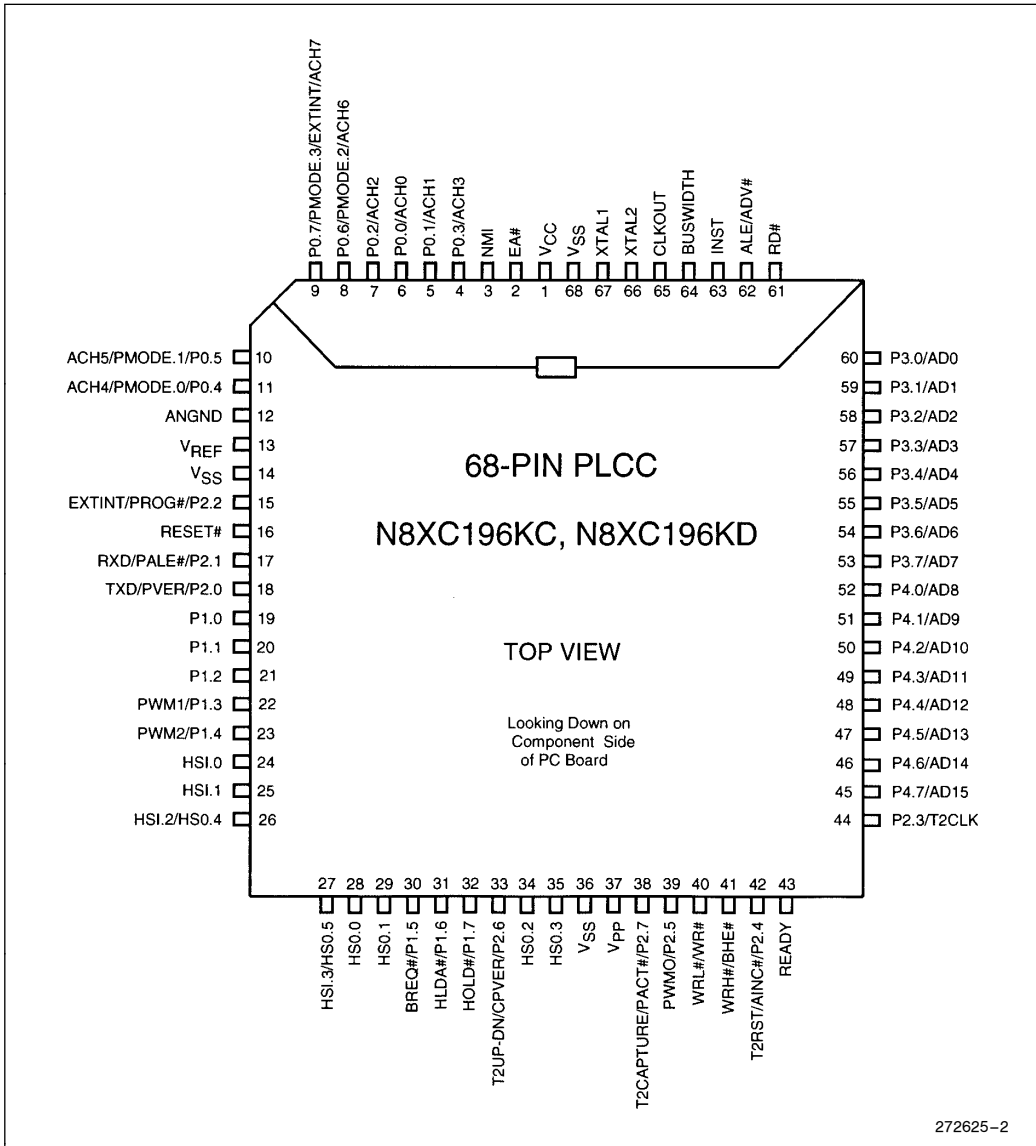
P0.7/PMODE.3/EXTINT/ACH7 9
P0.6/PMODE.2/ACH6 8
P0.2/ACH2 7
P0.0/ACH0 6
P0.1/ACH1 5
P0.3/ACH3 4
NMI 3
EA# 2
$V_{CC}$ 1
$V_{SS}$ 68
XTAL1 67
XTAL2 66
CLKOUT 65
BUSWIDTH 64
INST 63
ALE/ADV# 62
RD# 61

ACH5/PMODE.1/P0.5 10
ACH4/PMODE.0/P0.4 11
ANGND 12
$V_{REF}$ 13
$V_{SS}$ 14
EXTINT/PROG#/P2.2 15
RESET# 16
RXD/PALE#/P2.1 17
TXD/PVER/P2.0 18
P1.0 19
P1.1 20
P1.2 21
PWM1/P1.3 22
PWM2/P1.4 23
HSI.0 24
HSI.1 25
HSI.2/HS0.4 26

68-PIN PLCC

N8XC196KC, N8XC196KD

TOP VIEW

Looking Down on Component Side of PC Board

60 P3.0/AD0
59 P3.1/AD1
58 P3.2/AD2
57 P3.3/AD3
56 P3.4/AD4
55 P3.5/AD5
54 P3.6/AD6
53 P3.7/AD7
52 P4.0/AD8
51 P4.1/AD9
50 P4.2/AD10
49 P4.3/AD11
48 P4.4/AD12
47 P4.5/AD13
46 P4.6/AD14
45 P4.7/AD15
44 P2.3/T2CLK

27 HSI.3/HS0.5
28 HS0.0
29 HS0.1
30 BREQ#/P1.5
31 HLDA#/P1.6
32 HOLD#/P1.7
33 T2UP-DN/CPVER/P2.6
34 HS0.2
35 HS0.3
36 $V_{SS}$
37 $V_{PP}$
38 T2CAPTURE/PACT#/P2.7
39 PWMO/P2.5
40 WRL#/WR#
41 WRH#/BHE#
42 T2RST/AINC#/P2.4
43 READY

272625–2